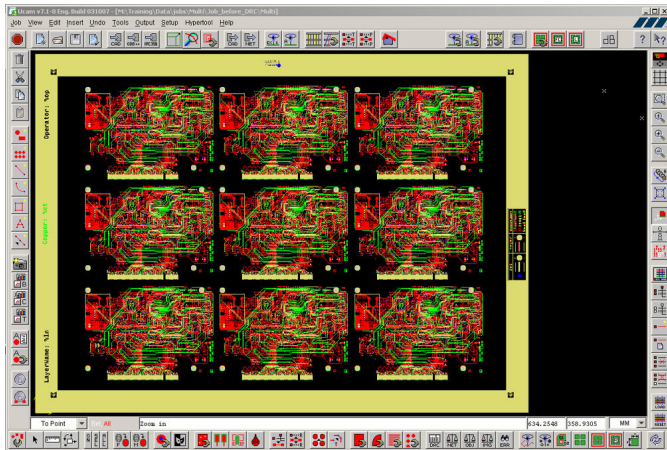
Ucam v7.1-0 Eng. Build 031007 - [M:\Training\Data\Jobs\Multi\Job_before_DRC\Multi]

Job View Edit Insert Undo Tools Output Setup Hypertool Help

Operator: %op

Copper: %ct

Layername: %ln

To Point

All

Zoom in

634.2548

358.9305

MM